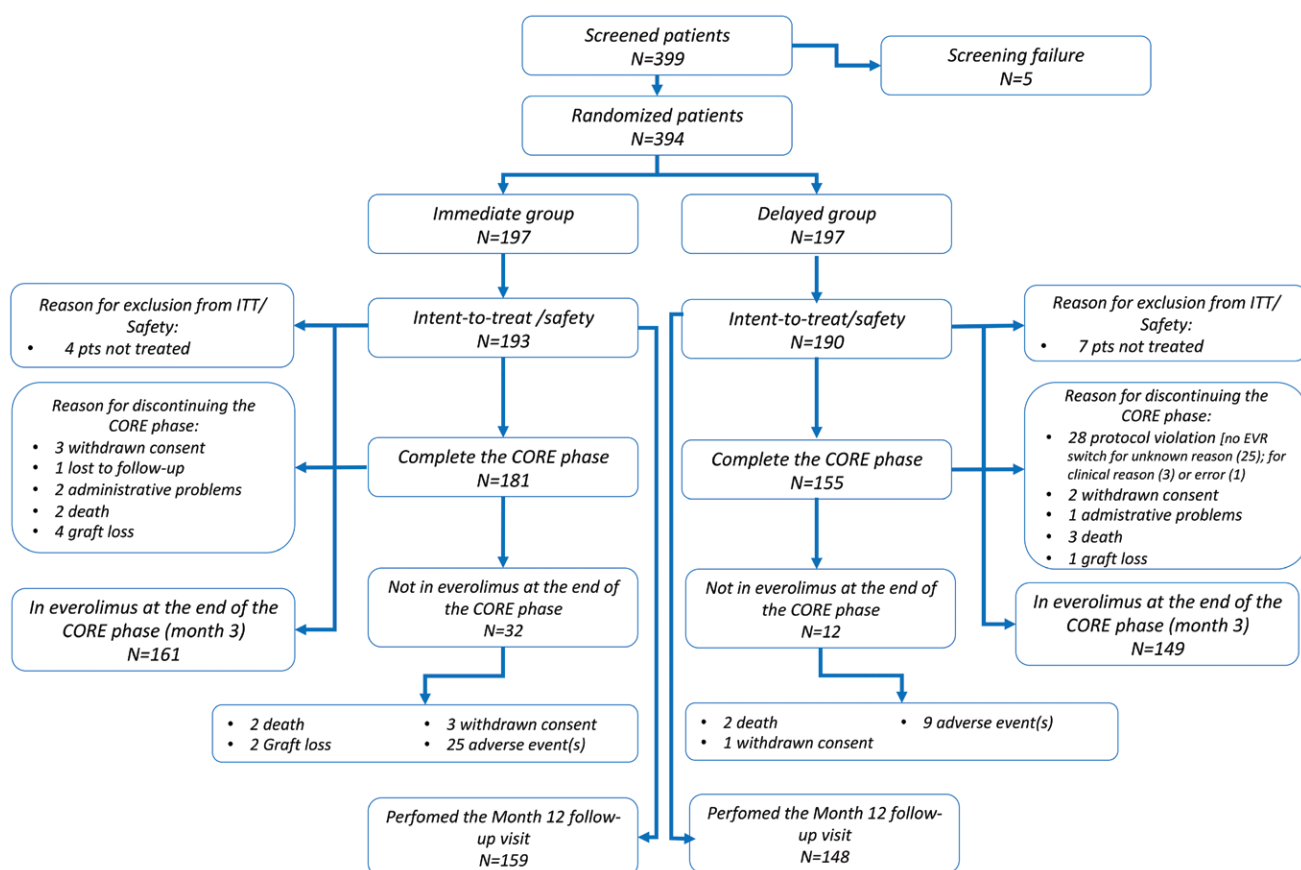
Screened patients
N=399

Screening failure
N=5

Randomized patients
N=394

Immediate group
N=197

Delayed group
N=197

Reason for exclusion from ITT/ Safety:
• 4 pts not treated

Intent-to-treat /safety
N=193

Intent-to-treat/safety
N=190

Reason for exclusion from ITT/ Safety:
• 7 pts not treated

Reason for discontinuing the CORE phase:
• 3 withdrawn consent
• 1 lost to follow-up
• 2 administrative problems
• 2 death
• 4 graft loss

Complete the CORE phase
N=181

Complete the CORE phase
N=155

Reason for discontinuing the CORE phase:
• 28 protocol violation [no EVR switch for unknown reason (25); for clinical reason (3) or error (1)
• 2 withdrawn consent
• 1 admistrative problems
• 3 death
• 1 graft loss

In everolimus at the end of the CORE phase (month 3)
N=161

Not in everolimus at the end of the CORE phase
N=32

Not in everolimus at the end of the CORE phase
N=12

In everolimus at the end of the CORE phase (month 3)
N=149

• 2 death
• 2 Graft loss
• 3 withdrawn consent
• 25 adverse event(s)

• 2 death
• 1 withdrawn consent
• 9 adverse event(s)

Perfomed the Month 12 follow-up visit
N=159

Perfomed the Month 12 follow-up visit
N=148